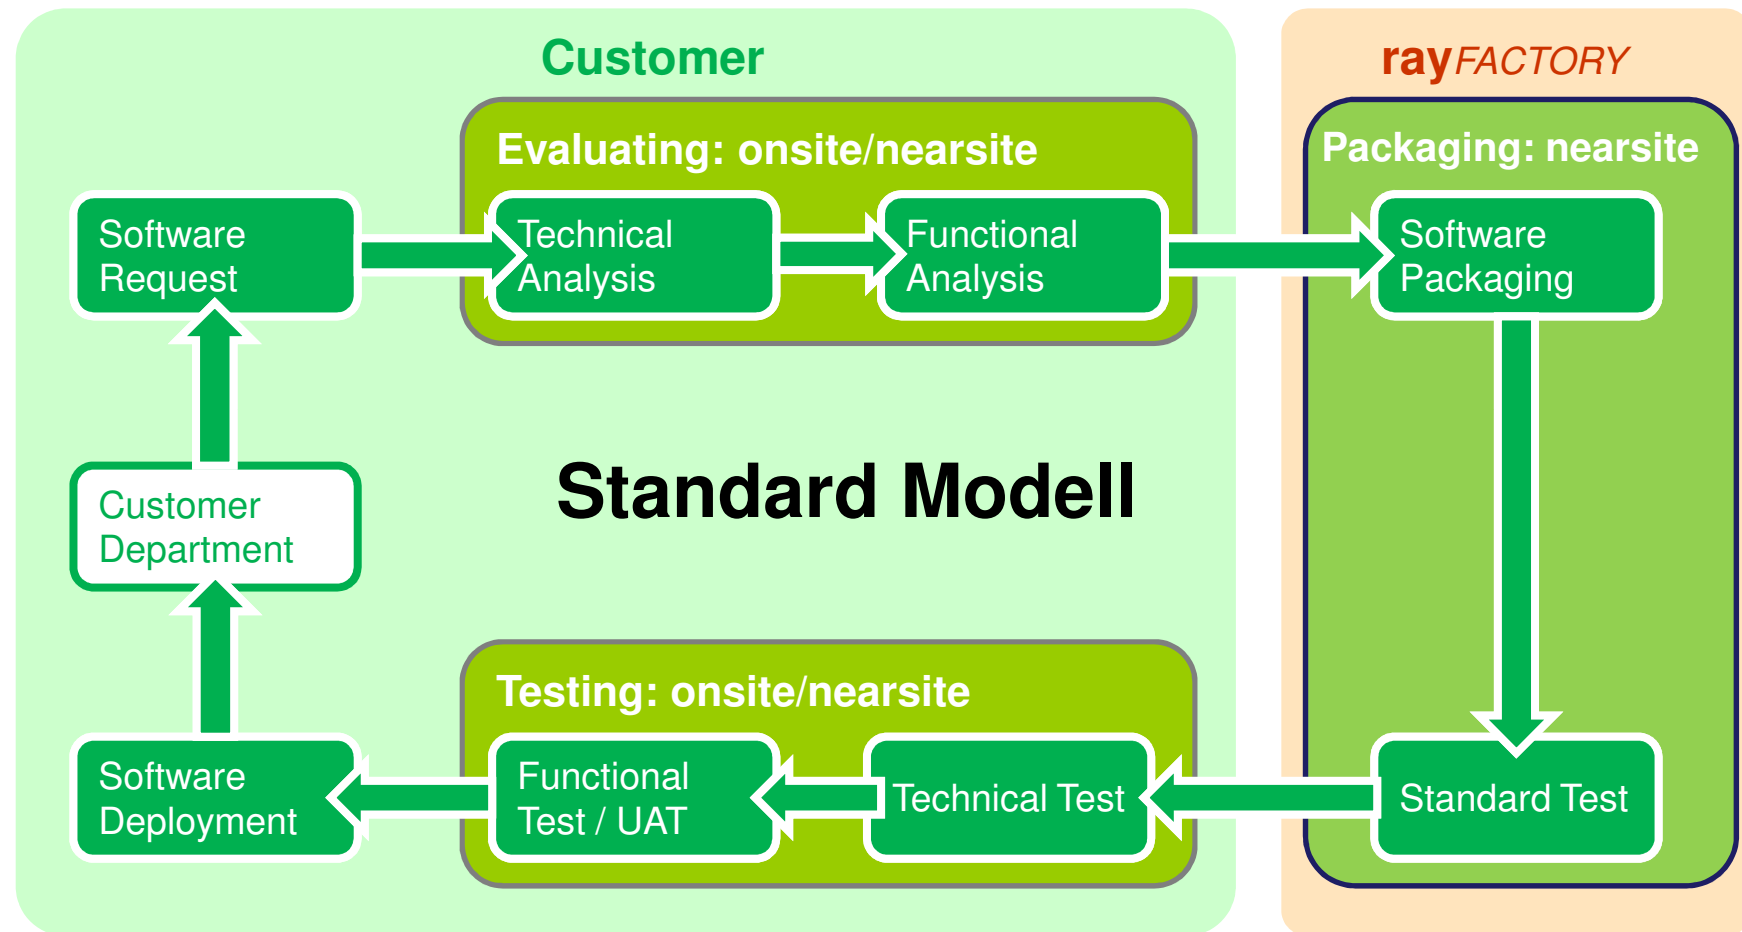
Customer

rayFACTORY

Evaluating: onsite/nearsite

Packaging: nearsite

Software Request

Technical Analysis

Functional Analysis

Software Packaging

Customer Department

Standard Modell

Testing: onsite/nearsite

Software Deployment

Functional Test / UAT

Technical Test

Standard Test